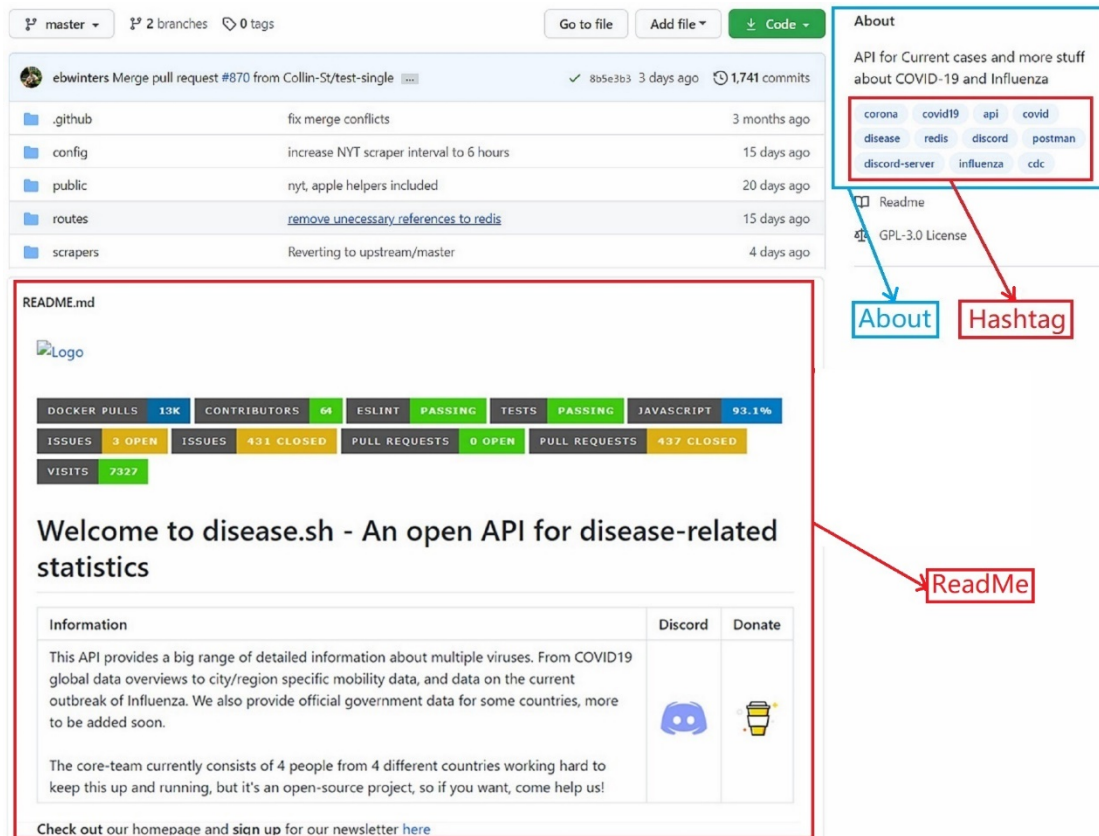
master 2 branches 0 tags Go to file Add file Code

ebwinters Merge pull request #870 from Collin-St/test-single ... ✓ 8b5e3b3 3 days ago 1,741 commits

| | | |
|---|---|---|
| .github | fix merge conflicts | 3 months ago |
| config | increase NYT scraper interval to 6 hours | 15 days ago |
| public | nyt, apple helpers included | 20 days ago |
| routes | remove unecessary references to redis | 15 days ago |
| scrapers | Reverting to upstream/master | 4 days ago |

README.md

Logo

DOCKER PULLS 13K CONTRIBUTORS 64 ESLINT PASSING TESTS PASSING JAVASCRIPT 93.1% ISSUES 3 OPEN ISSUES 431 CLOSED PULL REQUESTS 0 OPEN PULL REQUESTS 437 CLOSED VISITS 7327

Welcome to disease.sh - An open API for disease-related statistics

| Information | Discord | Donate |
|---|---|---|
| This API provides a big range of detailed information about multiple viruses. From COVID19 global data overviews to city/region specific mobility data, and data on the current outbreak of Influenza. We also provide official government data for some countries, more to be added soon. The core-team currently consists of 4 people from 4 different countries working hard to keep this up and running, but it's an open-source project, so if you want, come help us! | | |

Check out our homepage and sign up for our newsletter here

About

API for Current cases and more stuff about COVID-19 and Influenza

corona covid19 api covid disease redis discord postman discord-server influenza cdc

Readme

GPL-3.0 License

About

Hashtag

ReadMe